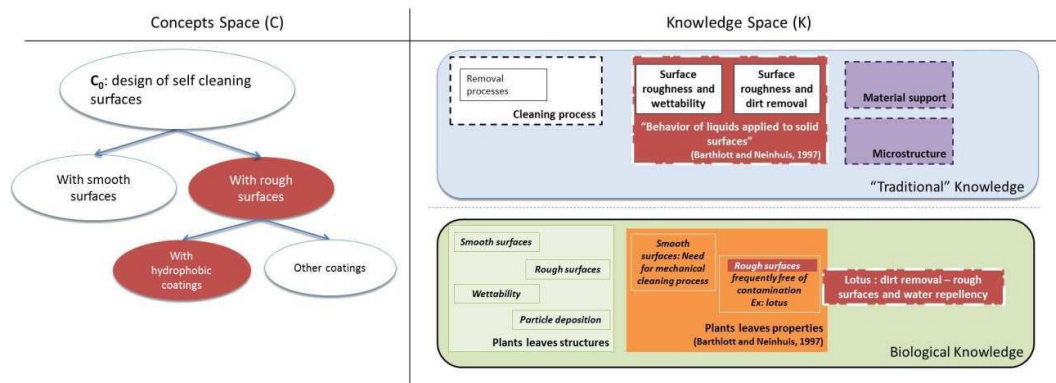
Concepts Space (C)

Knowledge Space (K)

$C_0$: design of self cleaning surfaces

With smooth surfaces

With rough surfaces

With hydrophobic coatings

Other coatings

Removal processes

Cleaning process

Surface roughness and wettability

Surface roughness and dirt removal

"Behavior of liquids applied to solid surfaces"
(Barthlott and Neinhuis, 1997)

Material support

Microstructure

"Traditional" Knowledge

Smooth surfaces

Rough surfaces

Wettability

Particle deposition

Plants leaves structures

Smooth surfaces: Need for mechanical cleaning process

Rough surfaces frequently free of contamination Ex: lotus

Plants leaves properties
(Barthlott and Neinhuis, 1997)

Lotus : dirt removal – rough surfaces and water repellency

Biological Knowledge